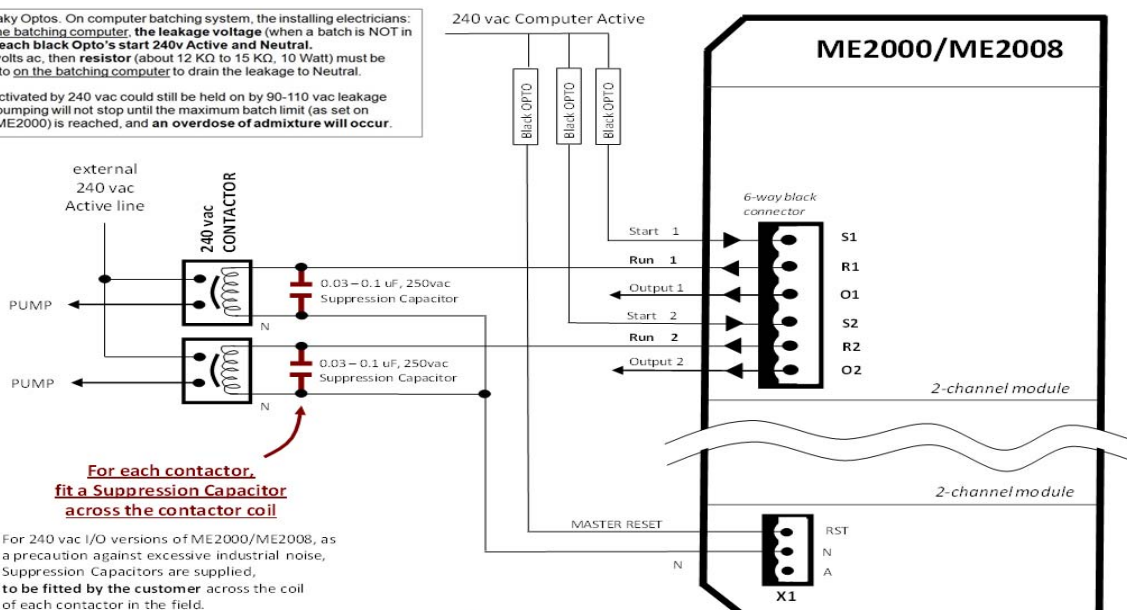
aky Optos. On computer batching system, the installing electricians: the batching computer, the leakage voltage (when a batch is NOT in each black Opto's start 240v Active and Neutral. volts ac, then resistor (about 12 KΩ to 15 KΩ, 10 Watt) must be to on the batching computer to drain the leakage to Neutral.

ctivated by 240 vac could still be held on by 90-110 vac leakage pumping will not stop until the maximum batch limit (as set on ME2000) is reached, and an overdose of admixture will occur.

240 vac Computer Active

ME2000/ME2008

Black OPTO

Black OPTO

Black OPTO

external 240 vac Active line

240 vac CONTACTOR

6-way black connector

Start 1

S1

Run 1

R1

0.03 – 0.1 uF, 250vac Suppression Capacitor

PUMP

Output 1

O1

N

Start 2

S2

Run 2

R2

0.03 – 0.1 uF, 250vac Suppression Capacitor

PUMP

Output 2

O2

N

2-channel module

For each contactor, fit a Suppression Capacitor across the contactor coil

2-channel module

MASTER RESET

RST

N

N

A

X1

For 240 vac I/O versions of ME2000/ME2008, as a precaution against excessive industrial noise, Suppression Capacitors are supplied, to be fitted by the customer across the coil of each contactor in the field.